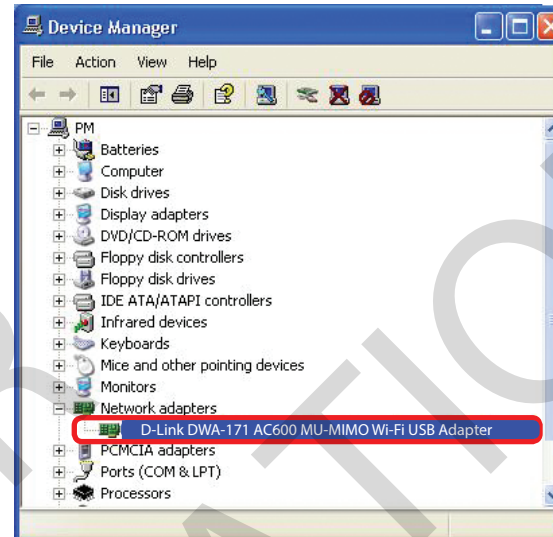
Device Manager

File Action View Help

PM
Batteries
Computer
Disk drives
Display adapters
DVD/CD-ROM drives
Floppy disk controllers
Floppy disk drives
IDE ATA/ATAPI controllers
Infrared devices
Keyboards
Mice and other pointing devices
Monitors
Network adapters
D-Link DWA-171 AC600 MU-MIMO Wi-Fi USB Adapter
PCMCIA adapters
Ports (COM & LPT)
Processors